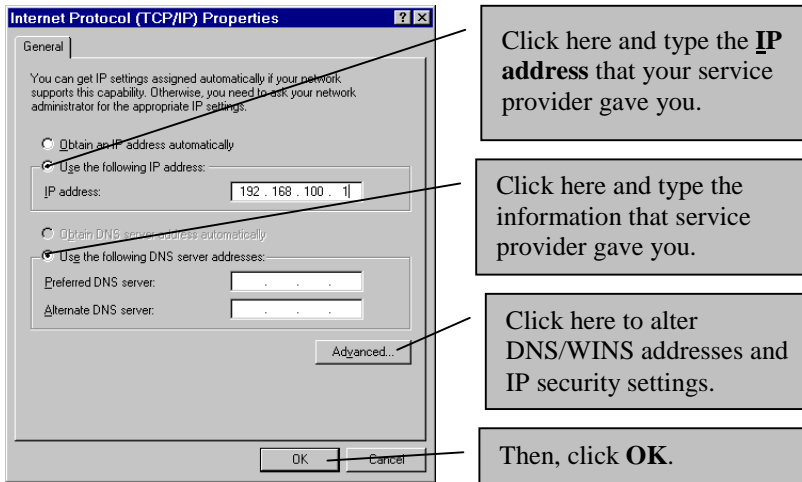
Internet Protocol (TCP/IP) Properties

?

General

You can get IP settings assigned automatically if your network supports this capability. Otherwise, you need to ask your network administrator for the appropriate IP settings.

Obtain an IP address automatically

Use the following IP address:

IP address: 192 . 168 . 100 . 1

Obtain DNS server address automatically

Use the following DNS server addresses:

Preferred DNS server: . . .

Alternate DNS server: . . .

Advanced...

OK

Cancel

Click here and type the **IP address** that your service provider gave you.

Click here and type the information that service provider gave you.

Click here to alter DNS/WINS addresses and IP security settings.

Then, click **OK**.